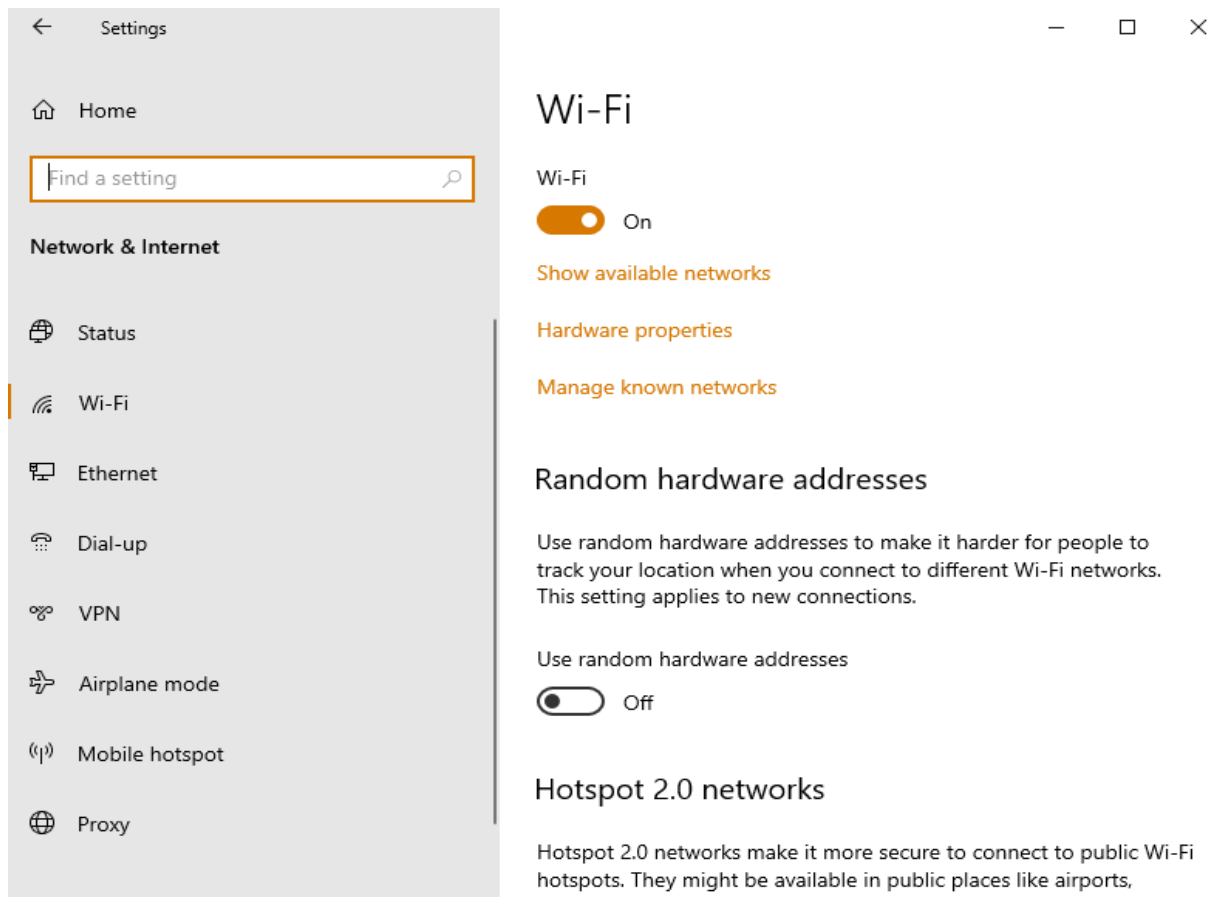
Settings

Home

Find a setting

Network & Internet

Status

Wi-Fi

Ethernet

Dial-up

VPN

Airplane mode

Mobile hotspot

Proxy

Wi-Fi

Wi-Fi

On

Show available networks

Hardware properties

Manage known networks

Random hardware addresses

Use random hardware addresses to make it harder for people to track your location when you connect to different Wi-Fi networks. This setting applies to new connections.

Use random hardware addresses

Off

Hotspot 2.0 networks

Hotspot 2.0 networks make it more secure to connect to public Wi-Fi hotspots. They might be available in public places like airports,